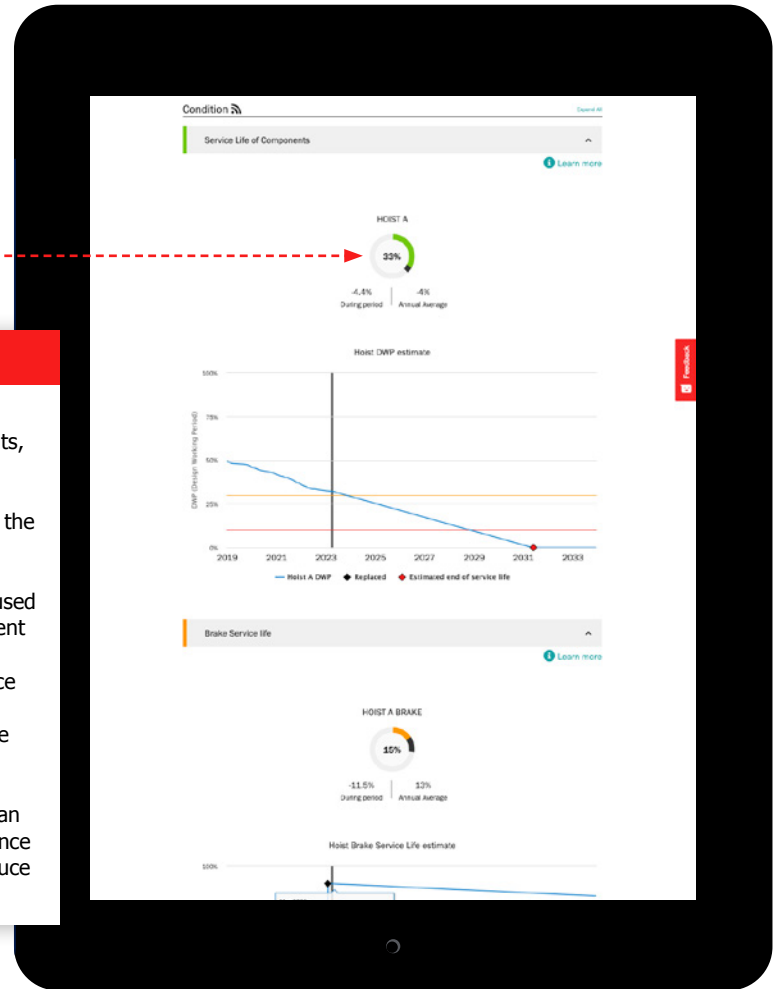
ts,

the

used
ent

ce

e

an
nce
uce

Condition

Expand All

Service Life of Components

Learn more

HOIST A

33%

-4.4%
During period

-4%
Annual Average

Hoist DWP estimate

100%

75%

50%

25%

0%

DWP (Design Working Period)

2019 2021 2023 2025 2027 2029 2031 2033

Hoist A DWP ◆ Replaced ◆ Estimated end of service life

Feedback

Brake Service life

Learn more

HOIST A BRAKE

15%

-11.5%
During period

13%
Annual Average

Hoist Brake Service Life estimate

100%